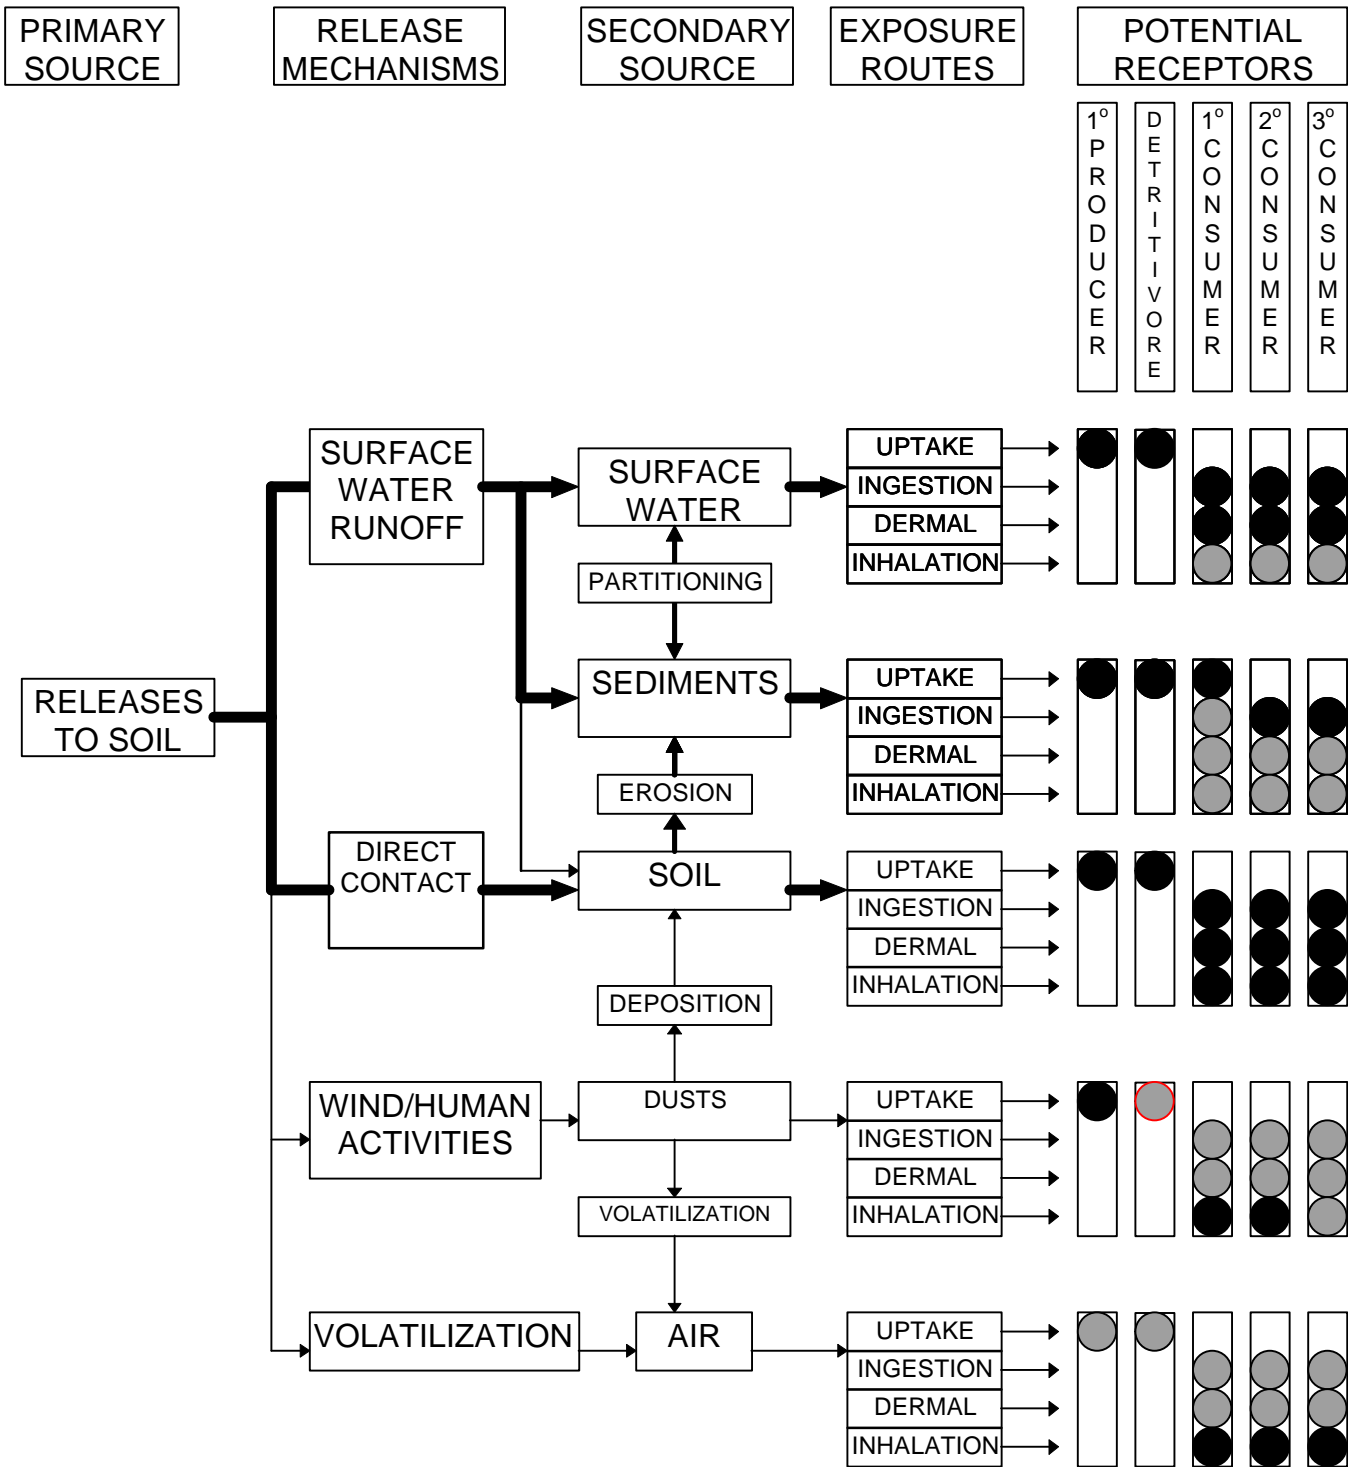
PRIMARY SOURCE

RELEASE MECHANISMS

SECONDARY SOURCE

EXPOSURE ROUTES

POTENTIAL RECEPTORS

1° PRODUCER

DETRITIVORE

1° CONSUMER

2° CONSUMER

3° CONSUMER

RELEASES TO SOIL

SURFACE WATER RUNOFF

SURFACE WATER

UPTAKE
INGESTION
DERMAL
INHALATION

PARTITIONING

SEDIMENTS

UPTAKE
INGESTION
DERMAL
INHALATION

EROSION

DIRECT CONTACT

SOIL

UPTAKE
INGESTION
DERMAL
INHALATION

DEPOSITION

WIND/HUMAN ACTIVITIES

DUSTS

UPTAKE
INGESTION
DERMAL
INHALATION

VOLATILIZATION

VOLATILIZATION

AIR

UPTAKE
INGESTION
DERMAL
INHALATION